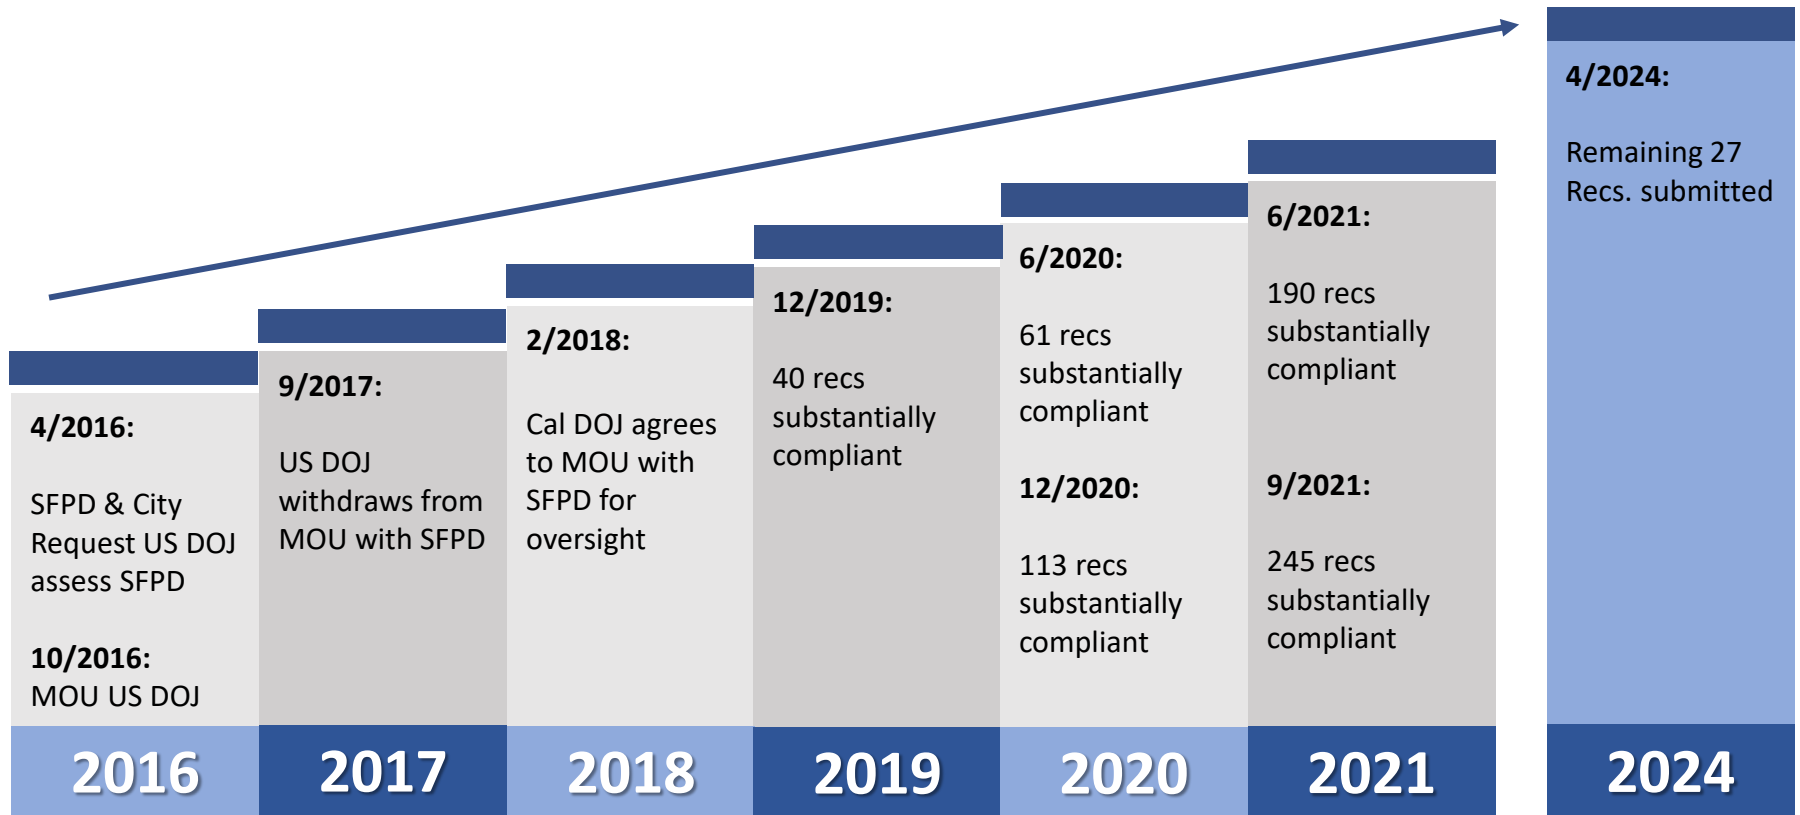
4/2016:

SFPD & City Request US DOJ assess SFPD

10/2016:
MOU US DOJ

2016

9/2017:

US DOJ withdraws from MOU with SFPD

2017

2/2018:

Cal DOJ agrees to MOU with SFPD for oversight

2018

12/2019:

40 recs substantially compliant

2019

6/2020:

61 recs substantially compliant

12/2020:

113 recs substantially compliant

2020

6/2021:

190 recs substantially compliant

9/2021:

245 recs substantially compliant

2021

4/2024:

Remaining 27 Recs. submitted

2024